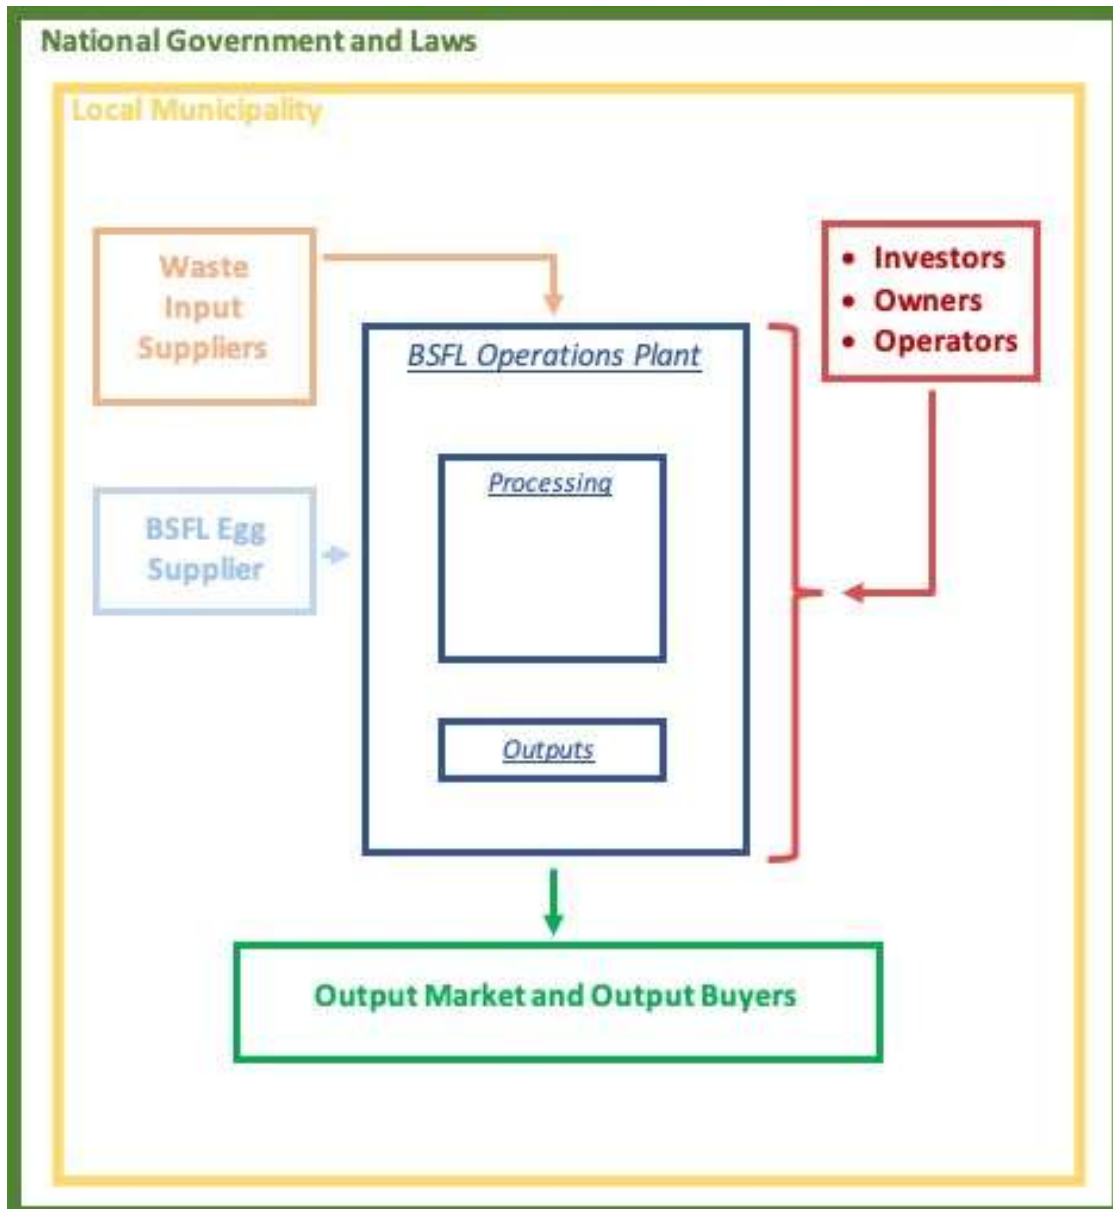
National Government and Laws

Local Municipality

Waste Input Suppliers

- Investors
- Owners
- Operators

BSFL Operations Plant

Processing

BSFL Egg Supplier

Outputs

Output Market and Output Buyers